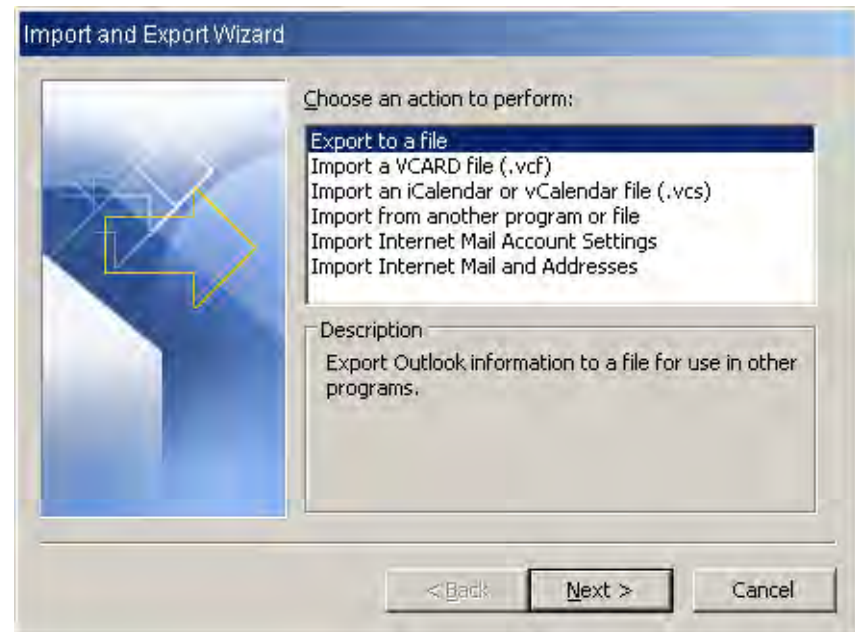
Import and Export Wizard

Choose an action to perform:

Export to a file
Import a VCARD file (.vcf)
Import an iCalendar or vCalendar file (.vcs)
Import from another program or file
Import Internet Mail Account Settings
Import Internet Mail and Addresses

Description

Export Outlook information to a file for use in other programs.

< Back
Next >
Cancel